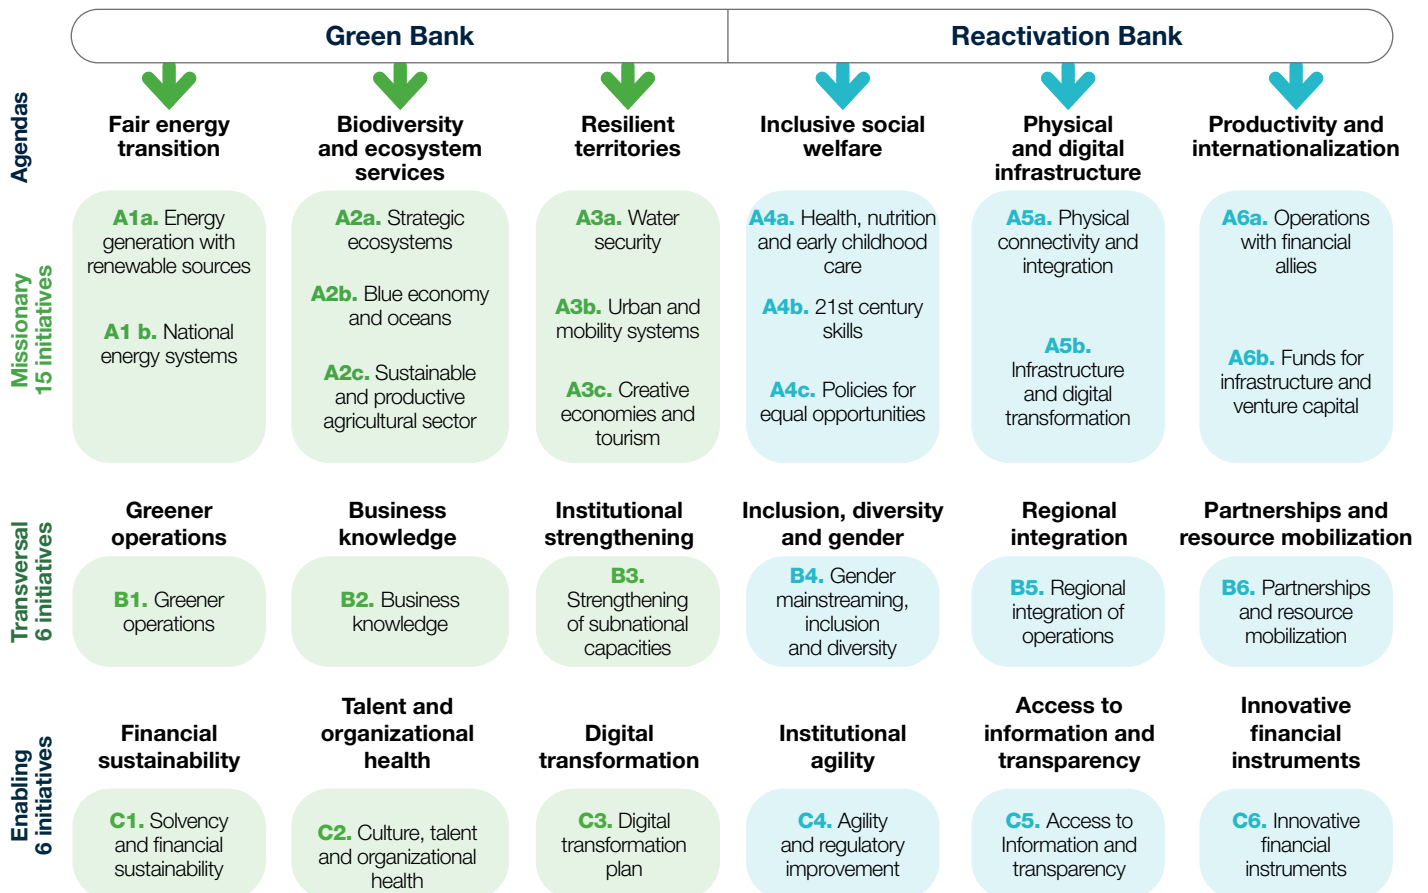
Green Bank

Reactivation Bank

Agendas

Fair energy transition

Biodiversity and ecosystem services

Resilient territories

Inclusive social welfare

Physical and digital infrastructure

Productivity and internationalization

Missionary 15 initiatives

A1a. Energy generation with renewable sources

A1 b. National energy systems

A2a. Strategic ecosystems

A2b. Blue economy and oceans

A2c. Sustainable and productive agricultural sector

A3a. Water security

A3b. Urban and mobility systems

A3c. Creative economies and tourism

A4a. Health, nutrition and early childhood care

A4b. 21st century skills

A4c. Policies for equal opportunities

A5a. Physical connectivity and integration

A5b. Infrastructure and digital transformation

A6a. Operations with financial allies

A6b. Funds for infrastructure and venture capital

Transversal 6 initiatives

Greener operations

B1. Greener operations

Business knowledge

B2. Business knowledge

Institutional strengthening

B3. Strengthening of subnational capacities

Inclusion, diversity and gender

B4. Gender mainstreaming, inclusion and diversity

Regional integration

B5. Regional integration of operations

Partnerships and resource mobilization

B6. Partnerships and resource mobilization

Enabling 6 initiatives

Financial sustainability

C1. Solvency and financial sustainability

Talent and organizational health

C2. Culture, talent and organizational health

Digital transformation

C3. Digital transformation plan

Institutional agility

C4. Agility and regulatory improvement

Access to information and transparency

C5. Access to Information and transparency

Innovative financial instruments

C6. Innovative financial instruments